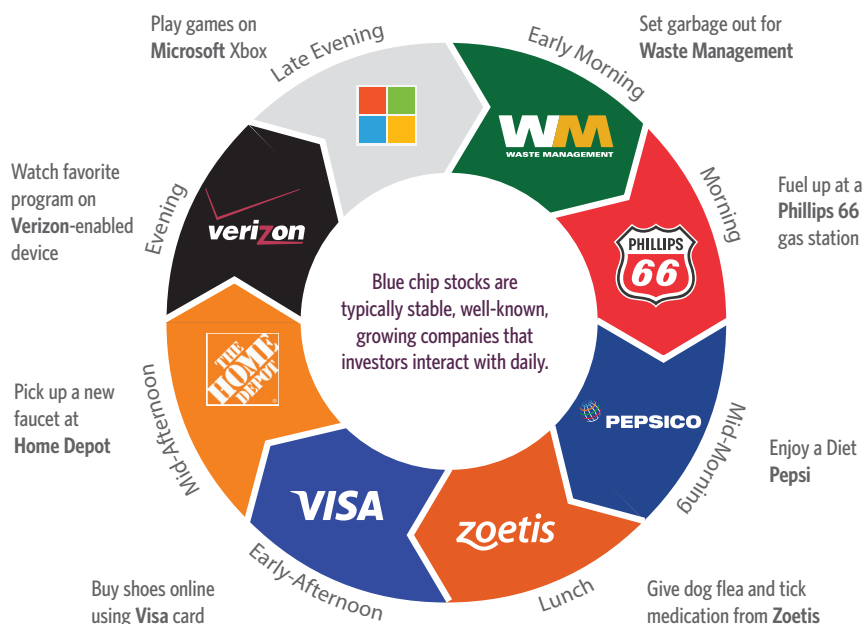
Blue chip stocks are typically stable, well-known, growing companies that investors interact with daily.

Early Morning
WM
WASTE MANAGEMENT
Set garbage out for **Waste Management**

Morning
PHILLIPS 66
Fuel up at a **Phillips 66** gas station

Mid-Morning
PEPSICO
Enjoy a Diet **Pepsi**

Lunch
zoetis
Give dog flea and tick medication from **Zoetis**

Early-Afternoon
VISA
Buy shoes online using **Visa** card

Mid-Afternoon
THE HOME DEPOT
Pick up a new faucet at **Home Depot**

Evening
verizon
Watch favorite program on **Verizon**-enabled device

Late Evening
Play games on **Microsoft** Xbox